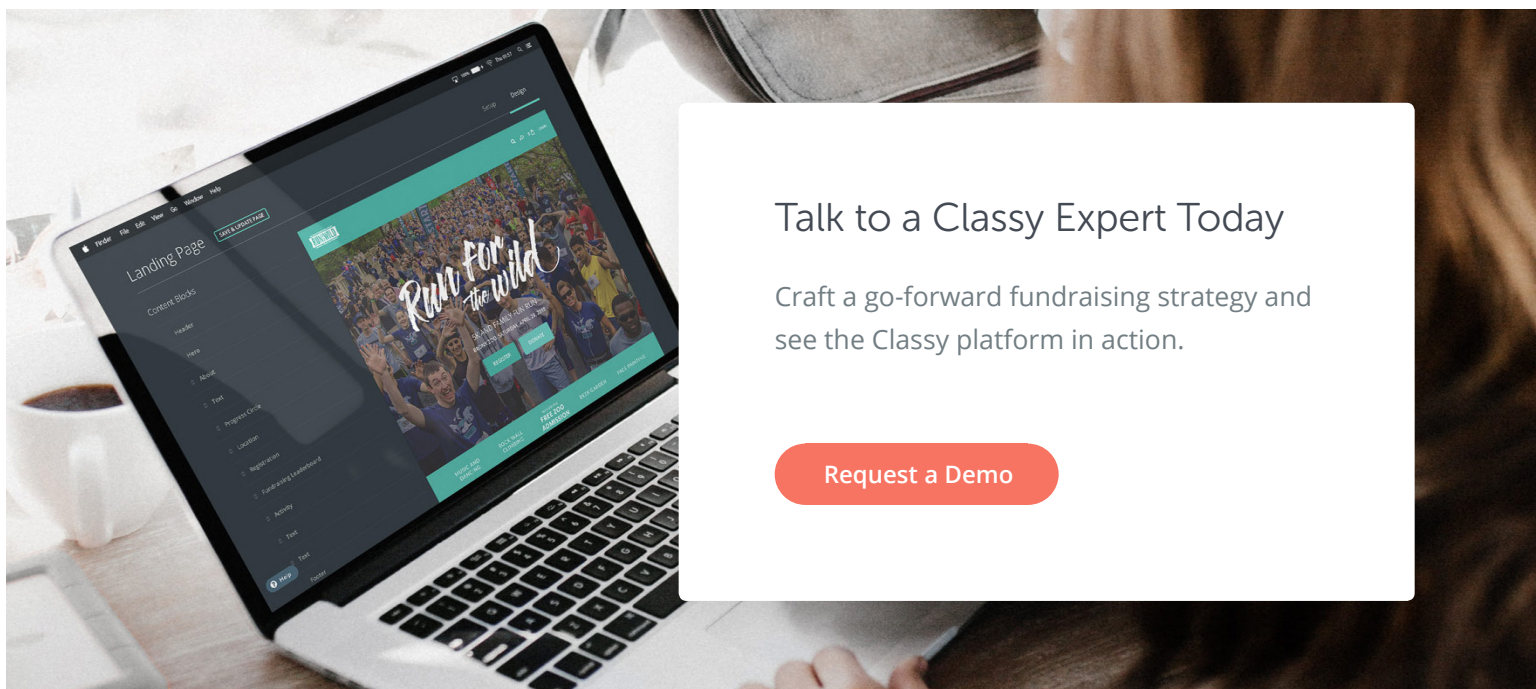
Finder File Edit View Go Window Help

Setup Design

Landing Page SAVE & UPDATE PAGE

Content Blocks

Header

Hero

About

Text

Progress Circle

Location

Registration

Fundraising Leaderboard

Activity

Text

Text

Footer

Help

Run for the wild

REGISTER DONATE

MUSIC AND DANCING

ROCK WALL CLIMBING

FREE ZOO ADMISSION

Talk to a Classy Expert Today

Craft a go-forward fundraising strategy and see the Classy platform in action.

Request a Demo